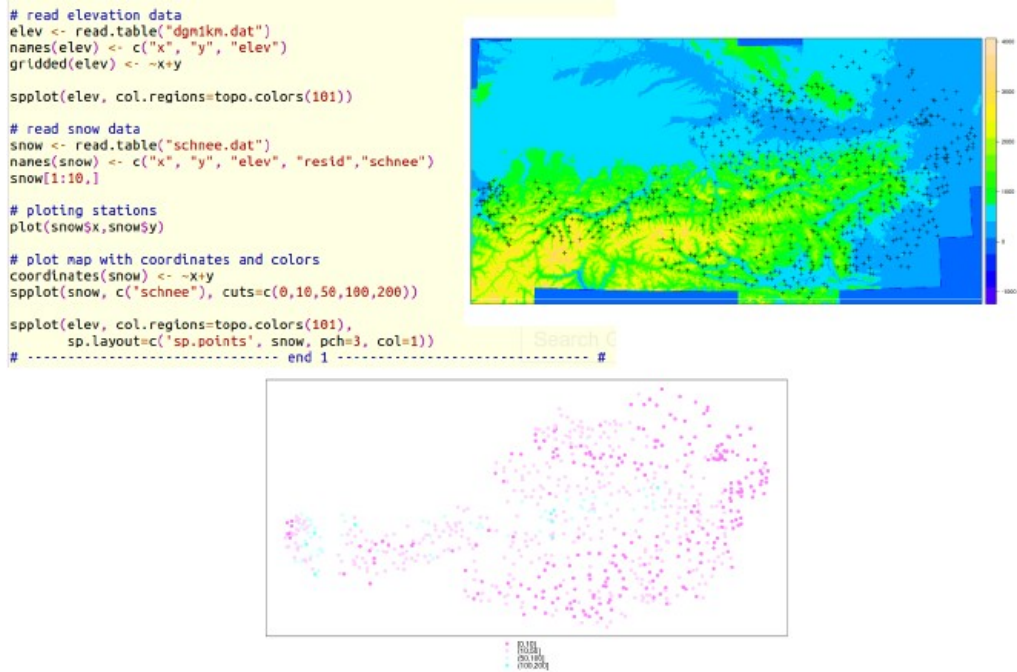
# read elevation data
elev <- read.table("dgm1km.dat")
names(elev) <- c("x", "y", "elev")
gridded(elev) <- ~x+y

spplot(elev, col.regions=topo.colors(101))

# read snow data
snow <- read.table("schnee.dat")
names(snow) <- c("x", "y", "elev", "resid","schnee")
snow[1:10,]

# ploting stations
plot(snow$x,snow$y)

# plot map with coordinates and colors
coordinates(snow) <- ~x+y
spplot(snow, c("schnee"), cuts=c(0,10,50,100,200))

spplot(elev, col.regions=topo.colors(101),
       sp.layout=c('sp.points', snow, pch=3, col=1))
# ------------------------------ end 1 ------------------------------ #

4000
3000
2000
1000
0
-1000

Search C

[0,10]
(10,50]
(50,100]
(100,200]